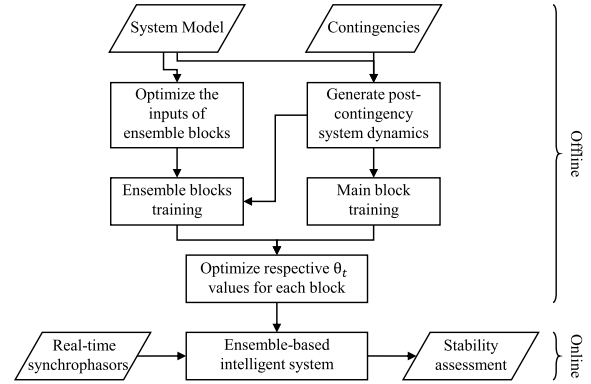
System Model

Contingencies

Optimize the inputs of ensemble blocks

Generate post-contingency system dynamics

Ensemble blocks training

Main block training

Optimize respective $\theta_t$ values for each block

Offline

Real-time synchrophasors

Ensemble-based intelligent system

Stability assessment

Online